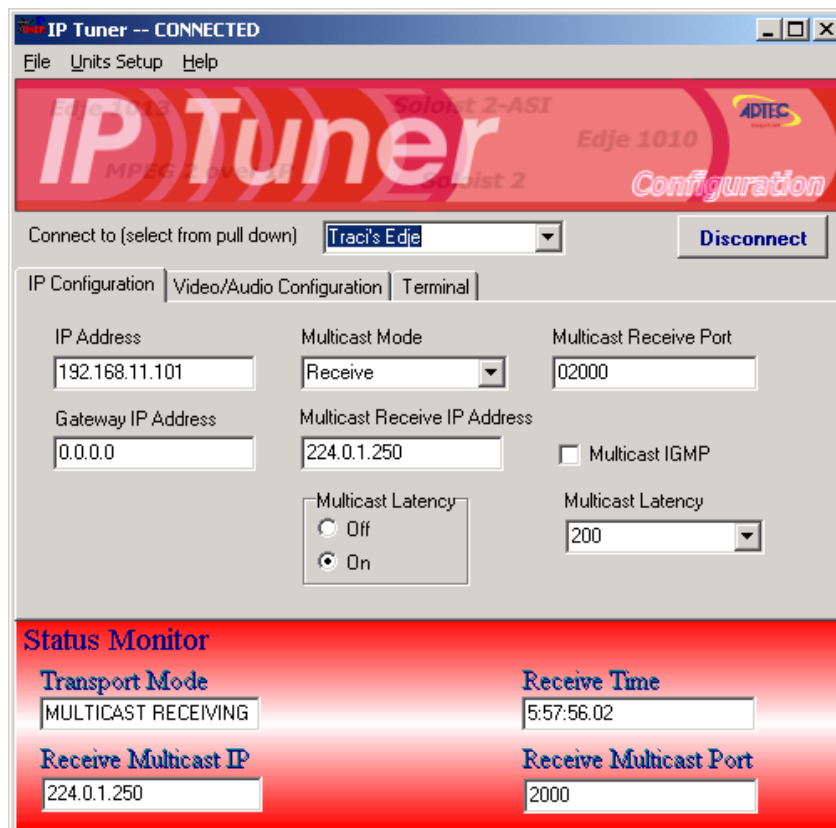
IP Tuner -- CONNECTED

File Units Setup Help

Edje 1013 Soloist 2-ASI ADTEC
IP Tuner Edje 1010
MPEG 2 over IP Soloist 2 Configuration

Connect to (select from pull down) Traci's Edje Disconnect

IP Configuration | Video/Audio Configuration | Terminal

IP Address
192.168.11.101

Multicast Mode
Receive

Multicast Receive Port
02000

Gateway IP Address
0.0.0.0

Multicast Receive IP Address
224.0.1.250

Multicast IGMP

Multicast Latency
Off
On

Multicast Latency
200

Status Monitor

Transport Mode
MULTICAST RECEIVING

Receive Time
5:57:56.02

Receive Multicast IP
224.0.1.250

Receive Multicast Port
2000